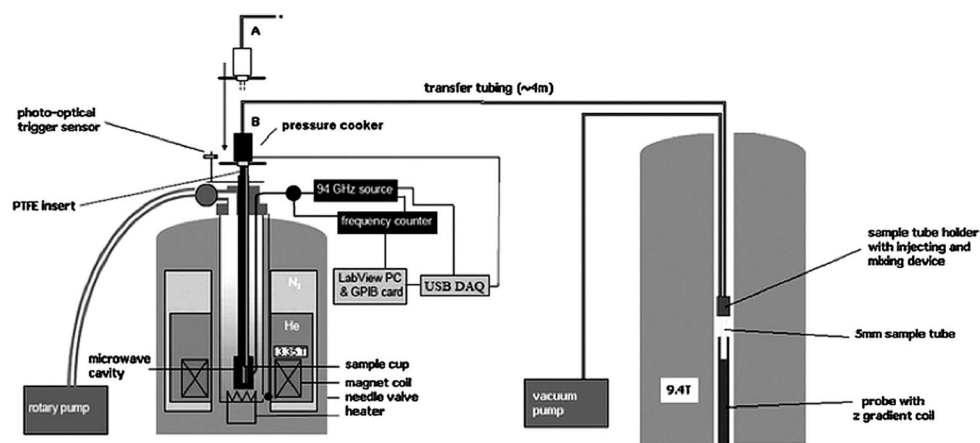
A

transfer tubing (~4m)

photo-optical trigger sensor

B

pressure cooker

PTFE insert

94 GHz source

frequency counter

LabView PC & GPIB card

USB DAQ

$N_2$

He

3.35T

microwave cavity

sample cup

magnet coil

needle valve

heater

rotary pump

vacuum pump

9.4T

sample tube holder with injecting and mixing device

5mm sample tube

probe with z gradient coil